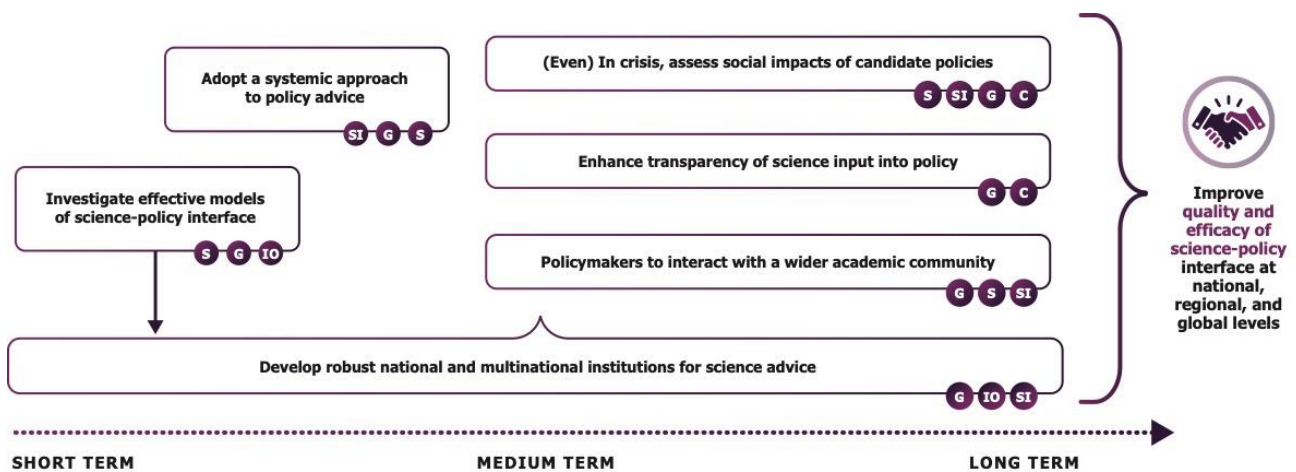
Adopt a systemic approach to policy advice

SI G S

(Even) In crisis, assess social impacts of candidate policies

S SI G C

Enhance transparency of science input into policy

G C

Investigate effective models of science-policy interface

S G IO

Policymakers to interact with a wider academic community

G S SI

Develop robust national and multinational institutions for science advice

G IO SI

Improve quality and efficacy of science-policy interface at national, regional, and global levels

SHORT TERM

MEDIUM TERM

LONG TERM